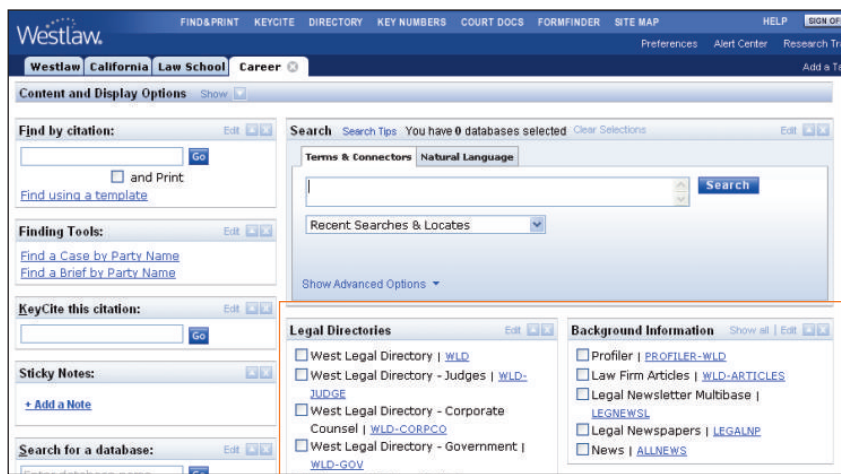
Westlaw.

FIND&PRINT KEYCITE DIRECTORY KEY NUMBERS COURT DOCS FORMFINDER SITE MAP HELP SIGN OF

Preferences Alert Center Research Tr

Westlaw California Law School Career

Add a T

Content and Display Options Show

Find by citation: Edit

Go

and Print

Find using a template

Finding Tools: Edit

Find a Case by Party Name

Find a Brief by Party Name

KeyCite this citation: Edit

Go

Sticky Notes:

+ Add a Note

Search for a database: Edit

Search Search Tips You have 0 databases selected Clear Selections Edit

Terms & Connectors Natural Language

Search

Recent Searches & Locates

Show Advanced Options

Legal Directories Edit

West Legal Directory | WLD

West Legal Directory - Judges | WLD-JUDGE

West Legal Directory - Corporate Counsel | WLD-CORPCO

West Legal Directory - Government | WLD-GOV

Background Information Show all | Edit

Profiler | PROFILER-WLD

Law Firm Articles | WLD-ARTICLES

Legal Newsletter Multibase | LEGNEWSL

Legal Newspapers | LEGALNP

News | ALLNEWS